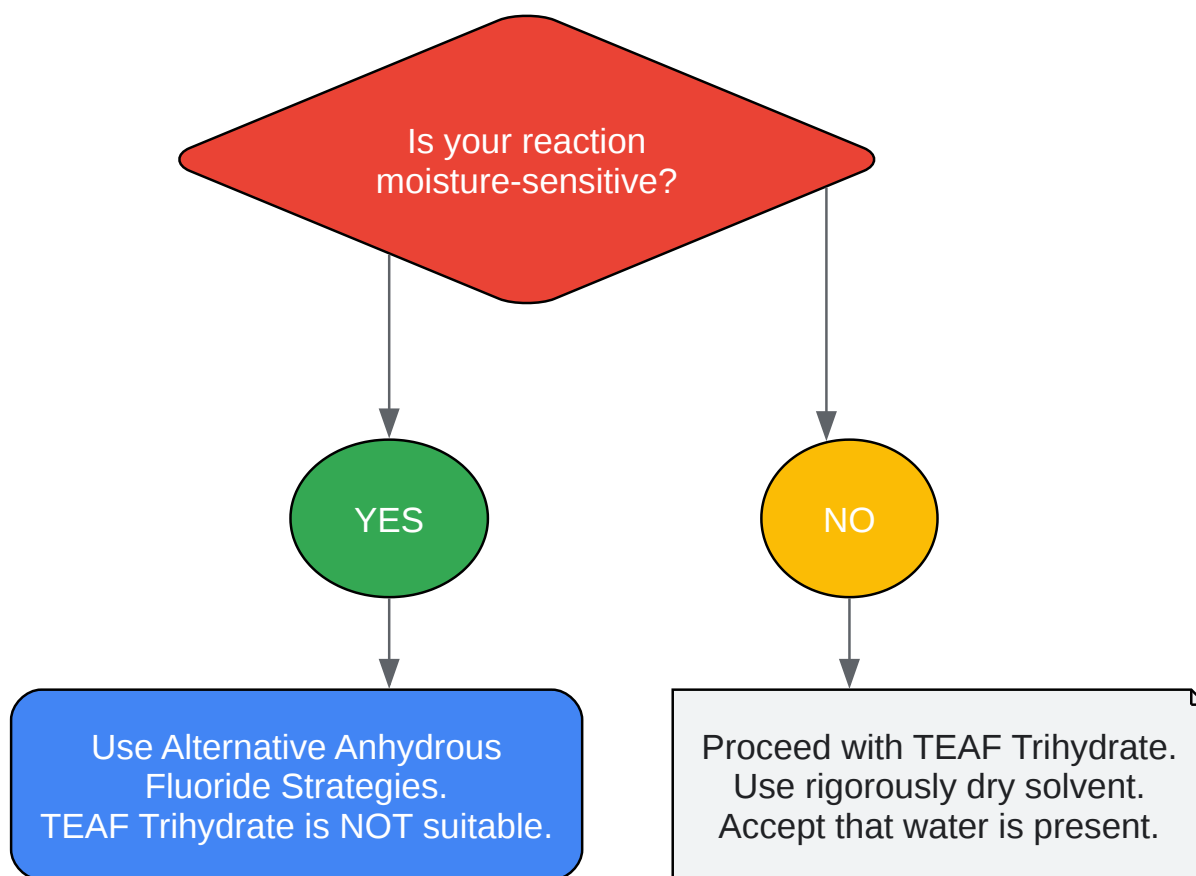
Is your reaction moisture-sensitive?

YES

NO

Use Alternative Anhydrous Fluoride Strategies.
TEAF Trihydrate is NOT suitable.

Proceed with TEAF Trihydrate.
Use rigorously dry solvent.
Accept that water is present.